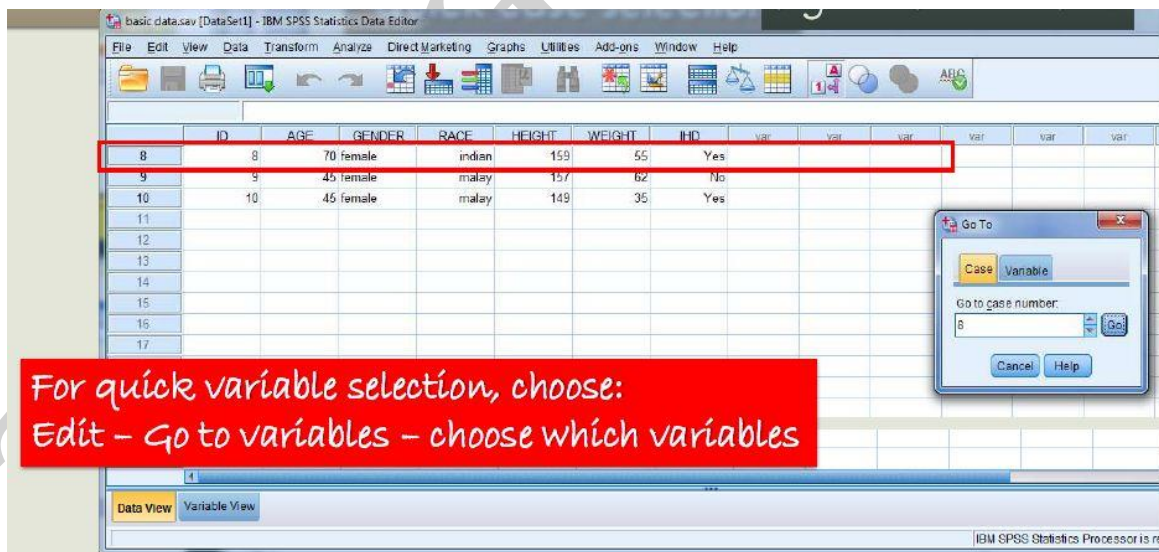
basic data.sav [DataSet1] - IBM SPSS Statistics Data Editor

File Edit View Data Transform Analyze Direct Marketing Graphs Utilities Add-ons Window Help

| | ID | AGE | GENDER | RACE | HEIGHT | WEIGHT | IHD | var | var | var | var | var | var |
|---|---|---|---|---|---|---|---|---|---|---|---|---|---|
| 8 | 8 | 70 | female | indian | 159 | 55 | Yes | | | | | | |
| 9 | 9 | 45 | female | malay | 157 | 62 | No | | | | | | |
| 10 | 10 | 45 | female | malay | 149 | 35 | Yes | | | | | | |
| 11 | | | | | | | | | | | | | |
| 12 | | | | | | | | | | | | | |
| 13 | | | | | | | | | | | | | |
| 14 | | | | | | | | | | | | | |
| 15 | | | | | | | | | | | | | |
| 16 | | | | | | | | | | | | | |
| 17 | | | | | | | | | | | | | |

Go To

Case Variable

Go to case number:

8

Go

Cancel Help

For quick variable selection, choose:
Edit – Go to variables – choose which variables

Data View Variable View

IBM SPSS Statistics Processor is r